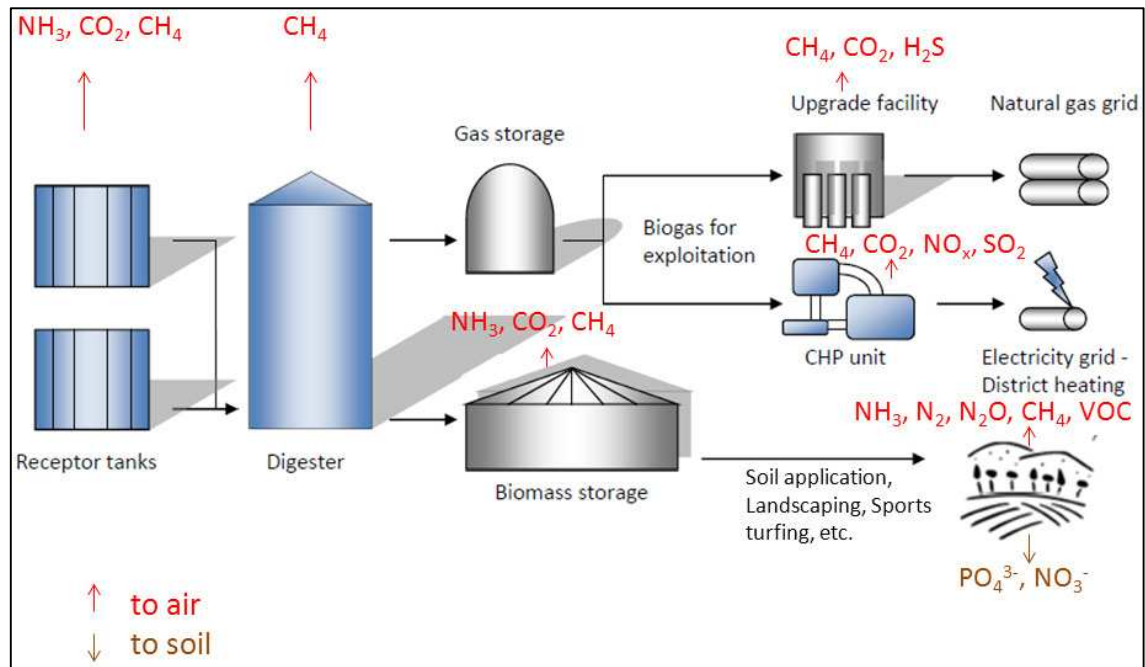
$NH_3$, $CO_2$, $CH_4$

$CH_4$

Gas storage

$CH_4$, $CO_2$, $H_2S$

Upgrade facility

Natural gas grid

Biogas for exploitation

$CH_4$, $CO_2$, $NO_x$, $SO_2$

$NH_3$, $CO_2$, $CH_4$

CHP unit

Electricity grid - District heating

$NH_3$, $N_2$, $N_2O$, $CH_4$, VOC

Receptor tanks

Digester

Biomass storage

Soil application, Landscaping, Sports turfing, etc.

$PO_4^{3-}$, $NO_3^-$

↑ to air

↓ to soil